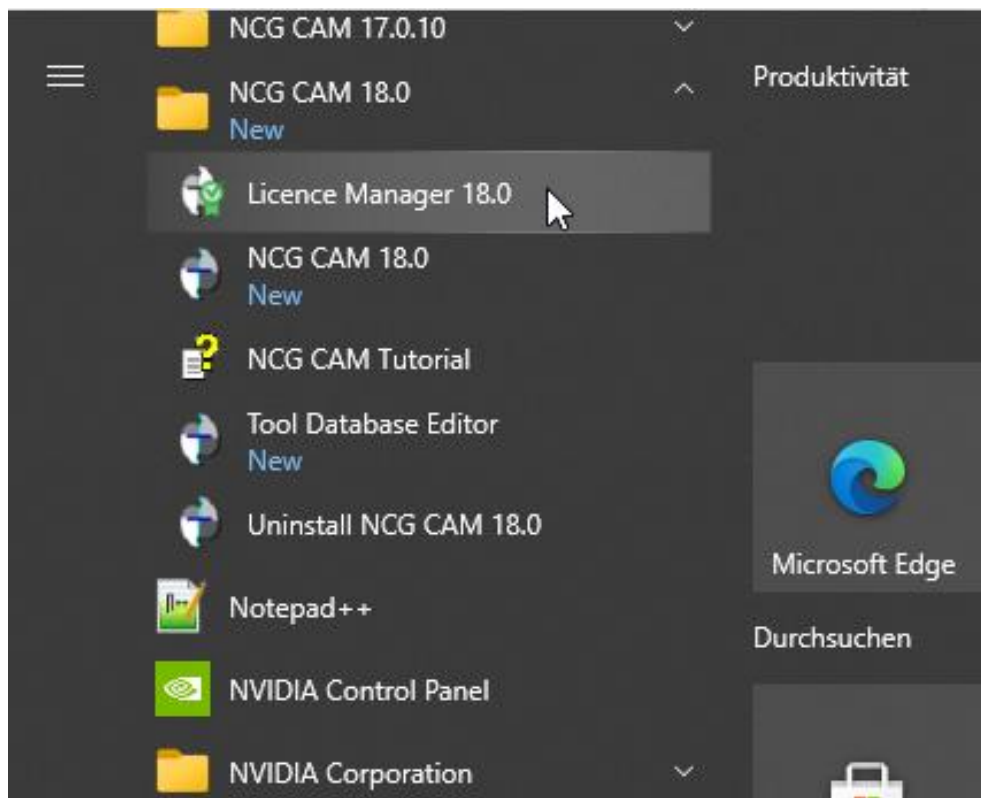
NCG CAM 17.0.10

NCG CAM 18.0
New

Licence Manager 18.0

NCG CAM 18.0
New

NCG CAM Tutorial

Tool Database Editor
New

Uninstall NCG CAM 18.0

Notepad++

NVIDIA Control Panel

NVIDIA Corporation

Produktivität

Microsoft Edge

Durchsuchen